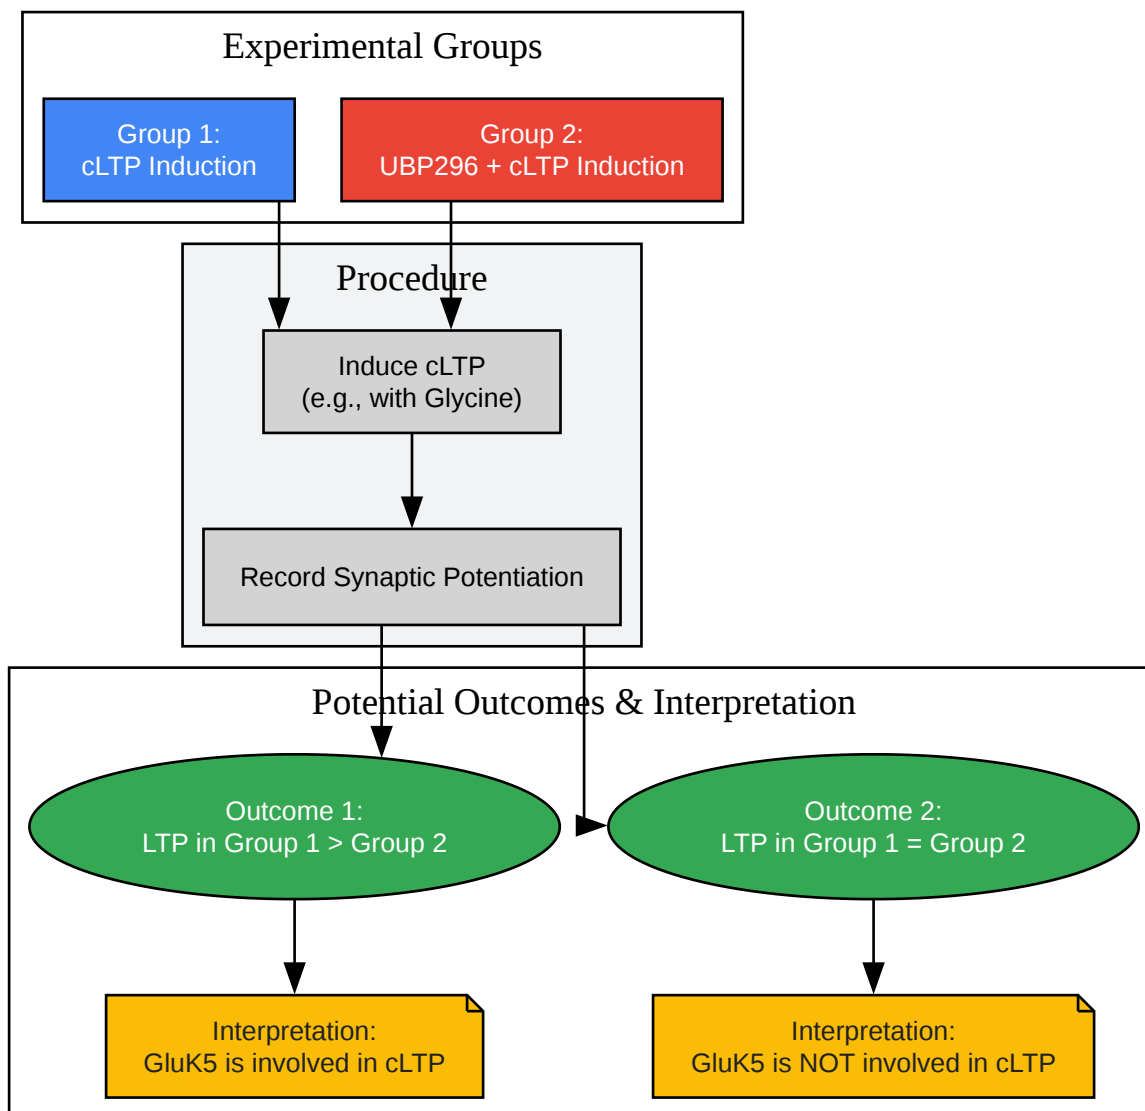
Experimental Groups

Group 1:
cLTP Induction

Group 2:
UBP296 + cLTP Induction

Procedure

Induce cLTP
(e.g., with Glycine)

Record Synaptic Potentiation

Potential Outcomes & Interpretation

Outcome 1:
LTP in Group 1 > Group 2

Outcome 2:
LTP in Group 1 = Group 2

Interpretation:
GluK5 is involved in cLTP

Interpretation:
GluK5 is NOT involved in cLTP